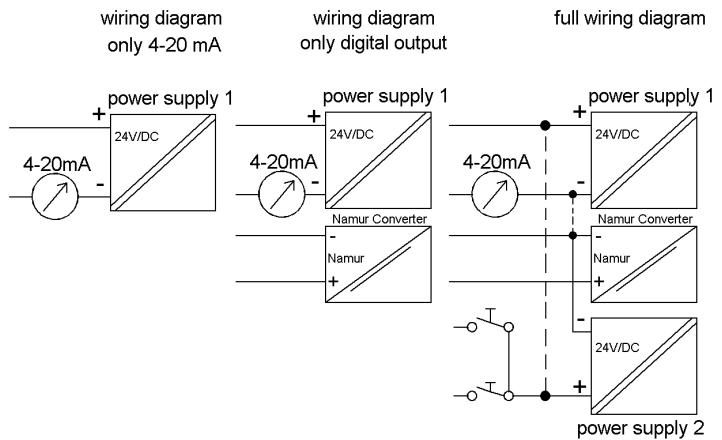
wiring diagram
only 4-20 mA

wiring diagram
only digital output

full wiring diagram

power supply 1
+
24V/DC
4-20mA
-

power supply 1
+
24V/DC
4-20mA
-
Namur Converter
-
Namur
+

power supply 1
+
24V/DC
4-20mA
-
Namur Converter
-
Namur
+
-
24V/DC
+
power supply 2